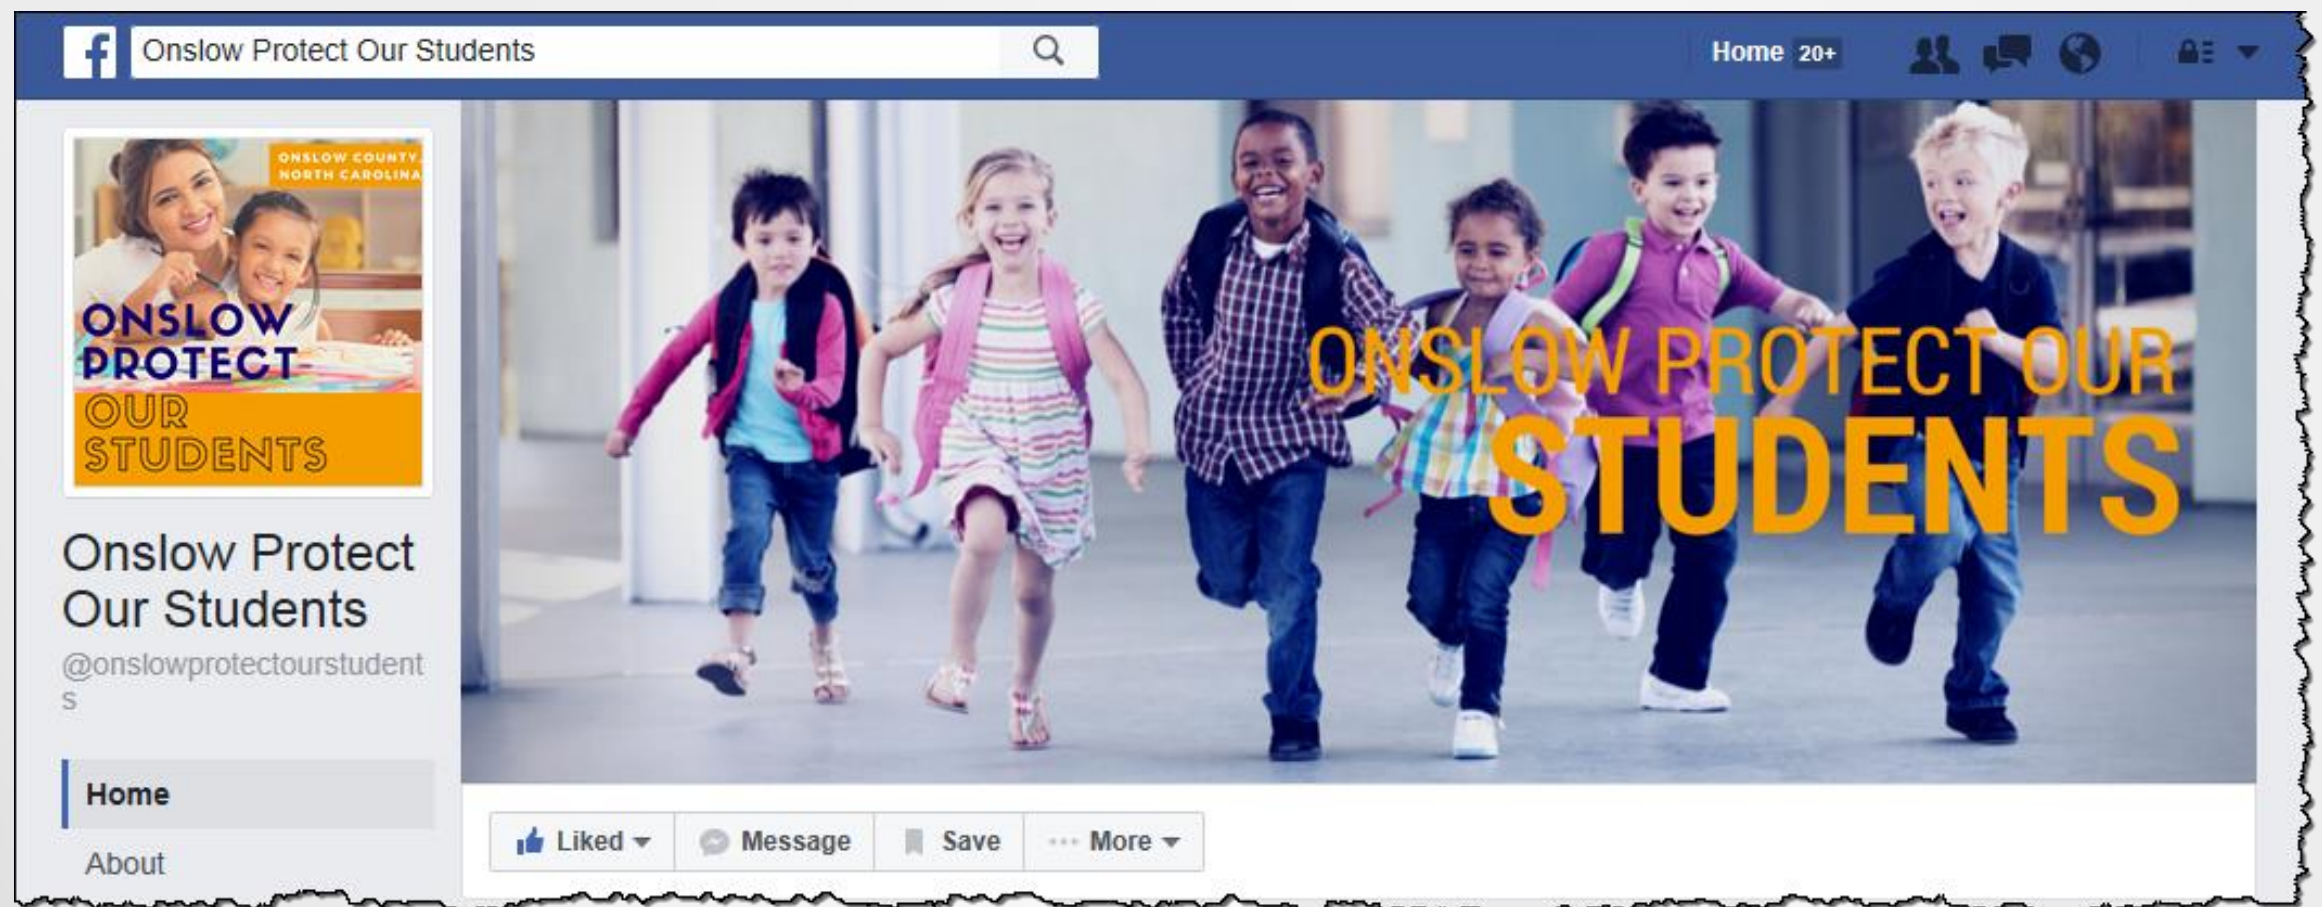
f Onslow Protect Our Students

Home 20+

ONSLOW COUNTY, NORTH CAROLINA

ONSLOW PROTECT OUR STUDENTS

ONSLOW PROTECT OUR STUDENTS

Onslow Protect Our Students

@onslowprotectourstudents

Home

About

Liked

Message

Save

More